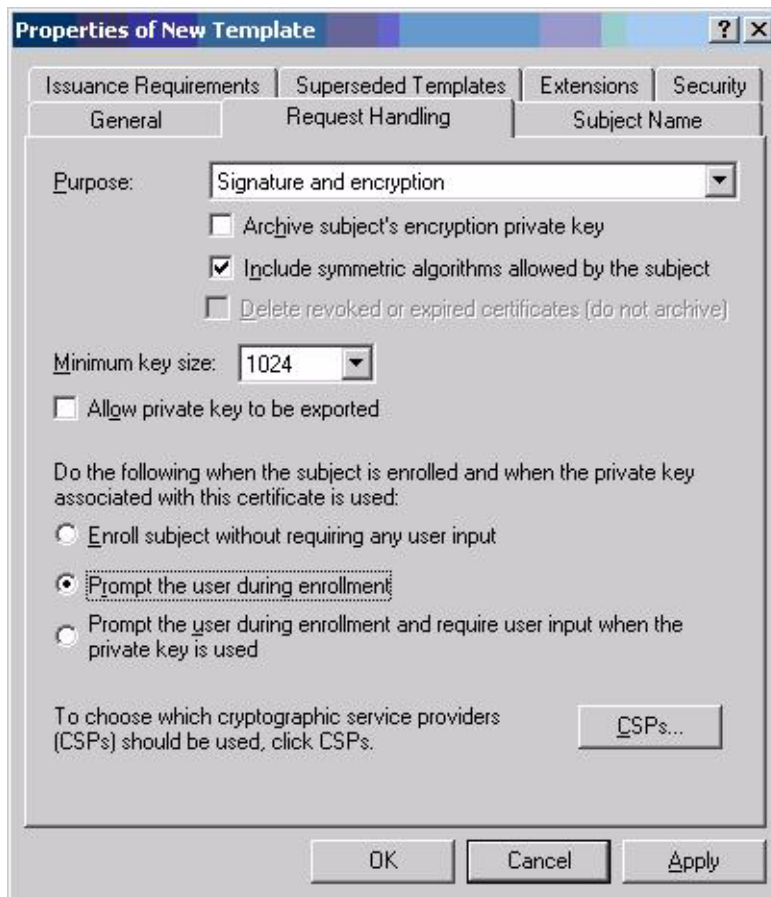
Properties of New Template

?

X

Issuance Requirements

Superseded Templates

Extensions

Security

General

Request Handling

Subject Name

Purpose:

Signature and encryption

Archive subject's encryption private key

Include symmetric algorithms allowed by the subject

Delete revoked or expired certificates (do not archive)

Minimum key size:

1024

Allow private key to be exported

Do the following when the subject is enrolled and when the private key associated with this certificate is used:

Enroll subject without requiring any user input

Prompt the user during enrollment

Prompt the user during enrollment and require user input when the private key is used

To choose which cryptographic service providers (CSPs) should be used, click CSPs.

CSPs...

OK

Cancel

Apply